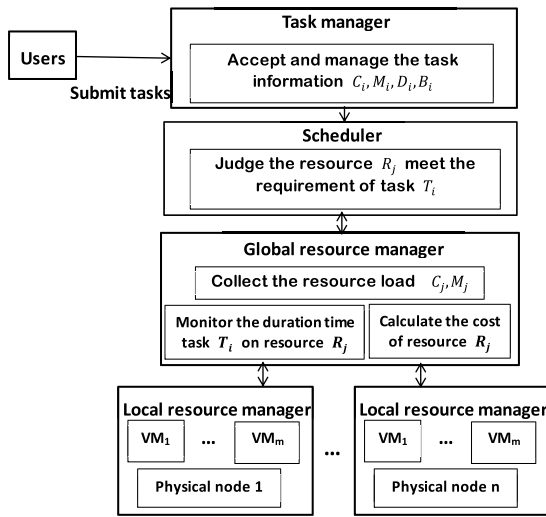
Users

Submit tasks

Task manager

Accept and manage the task information $C_i, M_i, D_i, B_i$

Scheduler

Judge the resource $R_j$ meet the requirement of task $T_i$

Global resource manager

Collect the resource load $C_j, M_j$

Monitor the duration time task $T_i$ on resource $R_j$

Calculate the cost of resource $R_j$

Local resource manager

VM$_1$ ... VM$_m$

Physical node 1

...

Local resource manager

VM$_1$ ... VM$_m$

Physical node n